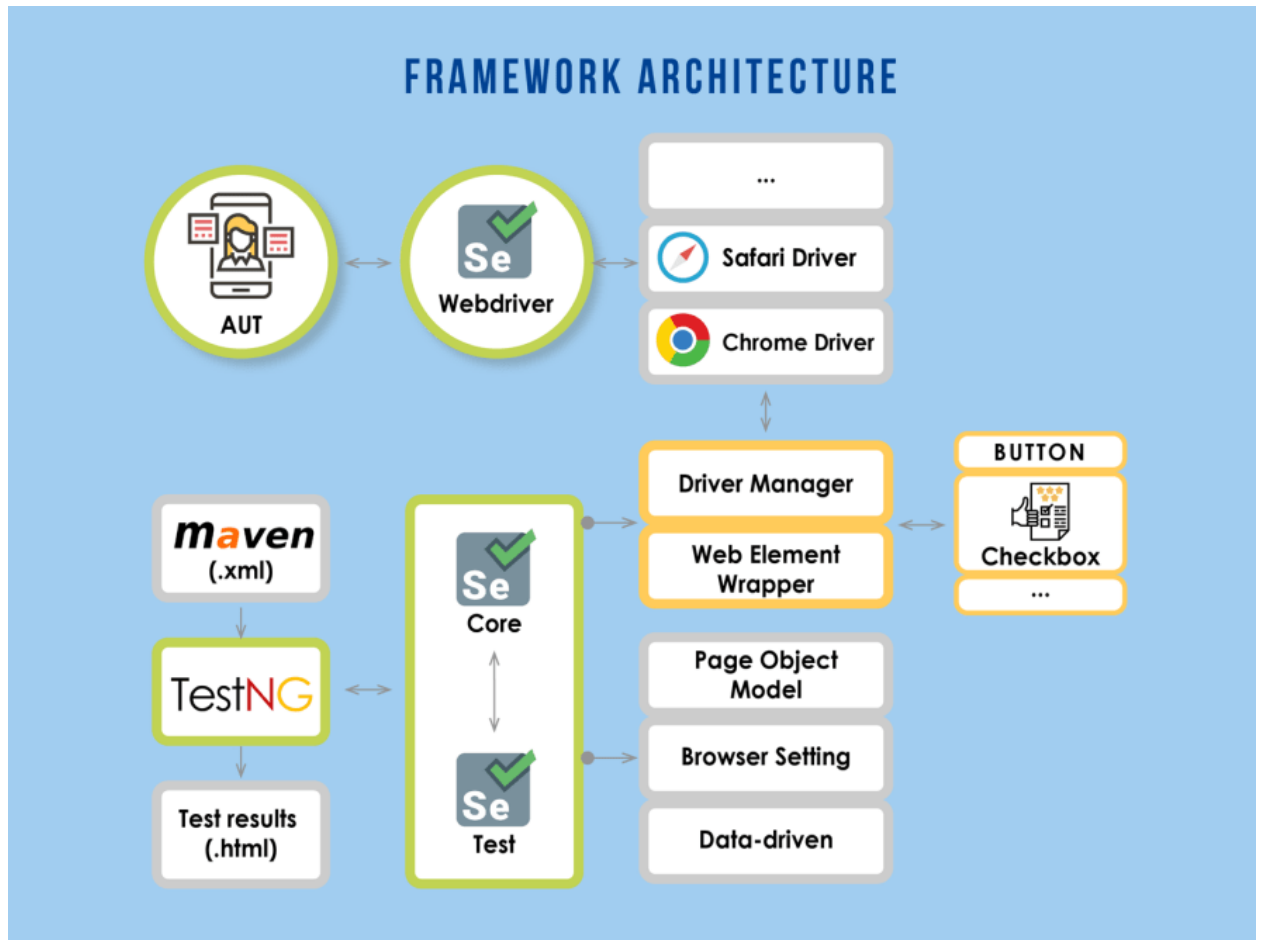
FRAMEWORK ARCHITECTURE

AUT

Se
Webdriver

...

Safari Driver

Chrome Driver

Driver Manager

Web Element Wrapper

BUTTON

Checkbox

...

maven
(.xml)

TestNG

Test results
(.html)

Se
Core

Se
Test

Page Object Model

Browser Setting

Data-driven